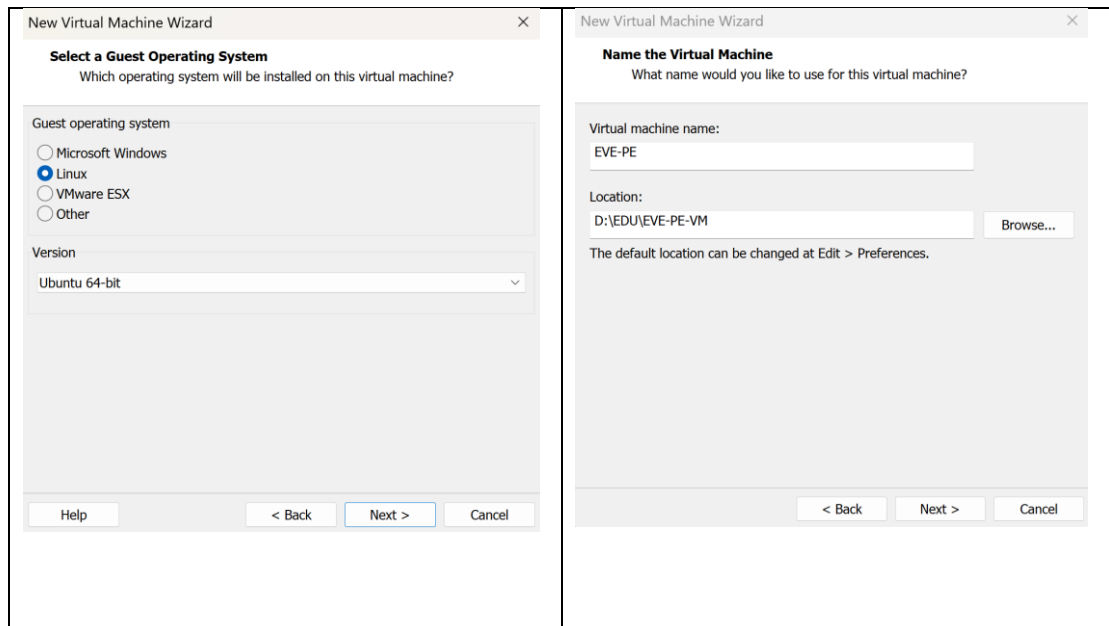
New Virtual Machine Wizard ×

Select a Guest Operating System
Which operating system will be installed on this virtual machine?

Guest operating system
Microsoft Windows
Linux
VMware ESX
Other

Version
Ubuntu 64-bit

Help
< Back
Next >
Cancel

New Virtual Machine Wizard ×

Name the Virtual Machine
What name would you like to use for this virtual machine?

Virtual machine name:
EVE-PE

Location:
D:\EDU\EVE-PE-VM
Browse...

The default location can be changed at Edit > Preferences.

< Back
Next >
Cancel